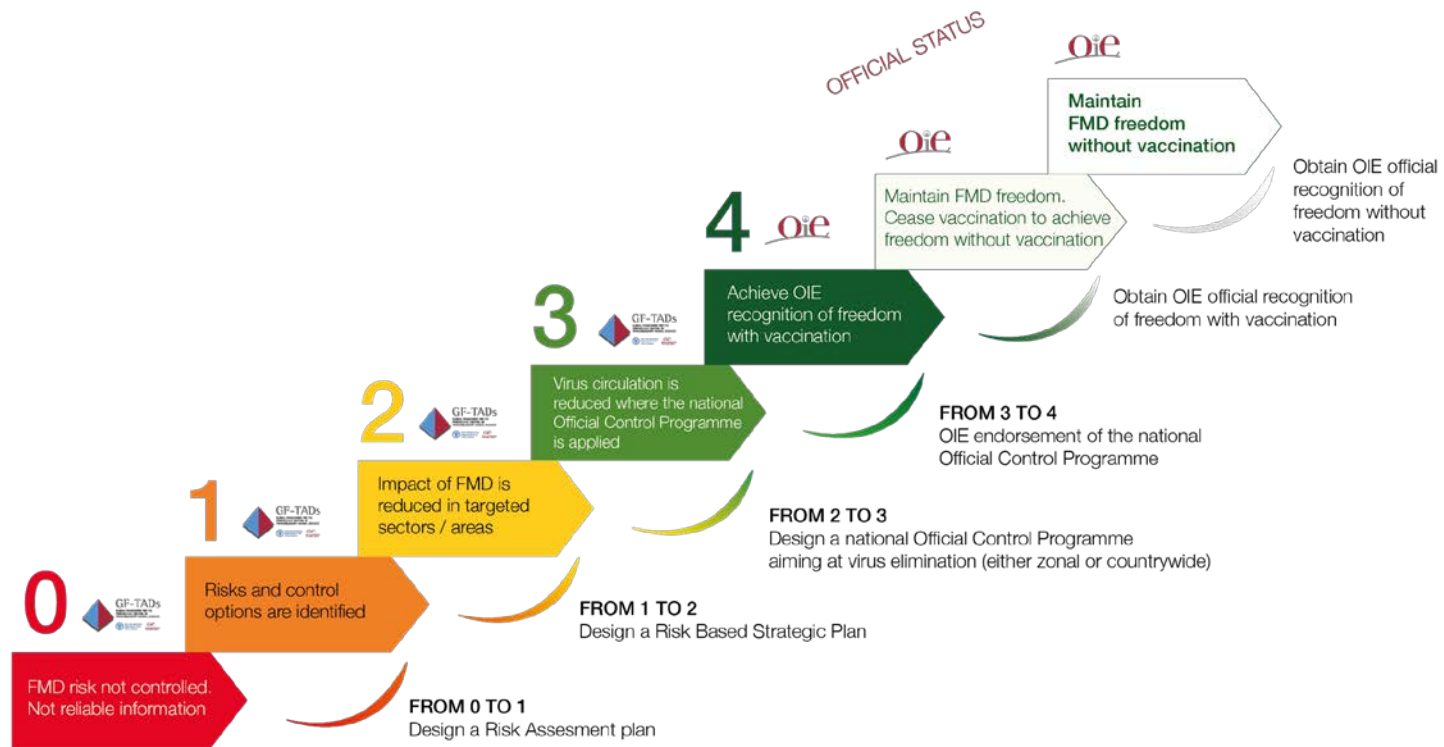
OFFICIAL STATUS

OIE

Maintain FMD freedom without vaccination

Obtain OIE official recognition of freedom without vaccination

OIE

Maintain FMD freedom. Cease vaccination to achieve freedom without vaccination

4 OIE

Achieve OIE recognition of freedom with vaccination

Obtain OIE official recognition of freedom with vaccination

3 GF-TADs

Virus circulation is reduced where the national Official Control Programme is applied

FROM 3 TO 4
OIE endorsement of the national Official Control Programme

2 GF-TADs

Impact of FMD is reduced in targeted sectors / areas

FROM 2 TO 3
Design a national Official Control Programme aiming at virus elimination (either zonal or countrywide)

1 GF-TADs

Risks and control options are identified

FROM 1 TO 2
Design a Risk Based Strategic Plan

0 GF-TADs

FMD risk not controlled. Not reliable information

FROM 0 TO 1
Design a Risk Assesment plan